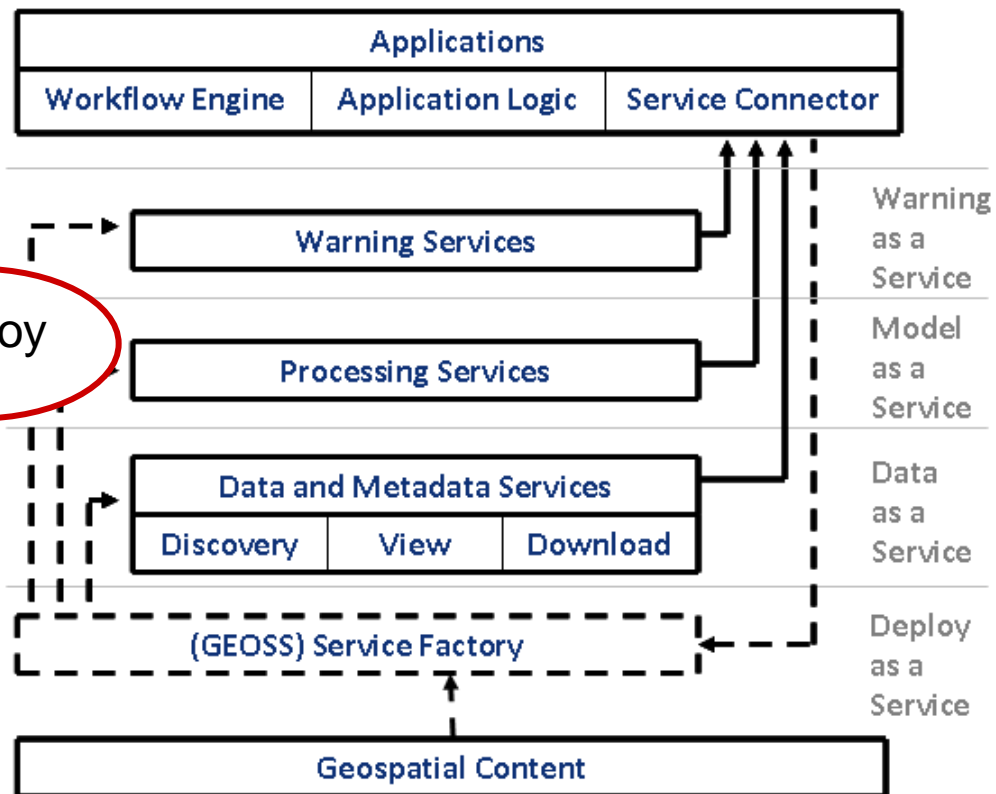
Applications

Workflow Engine | Application Logic | Service Connector

oy

Warning Services

Warning as a Service

Processing Services

Model as a Service

Data and Metadata Services

Discovery | View | Download

Data as a Service

(GEOSS) Service Factory

Deploy as a Service

Geospatial Content